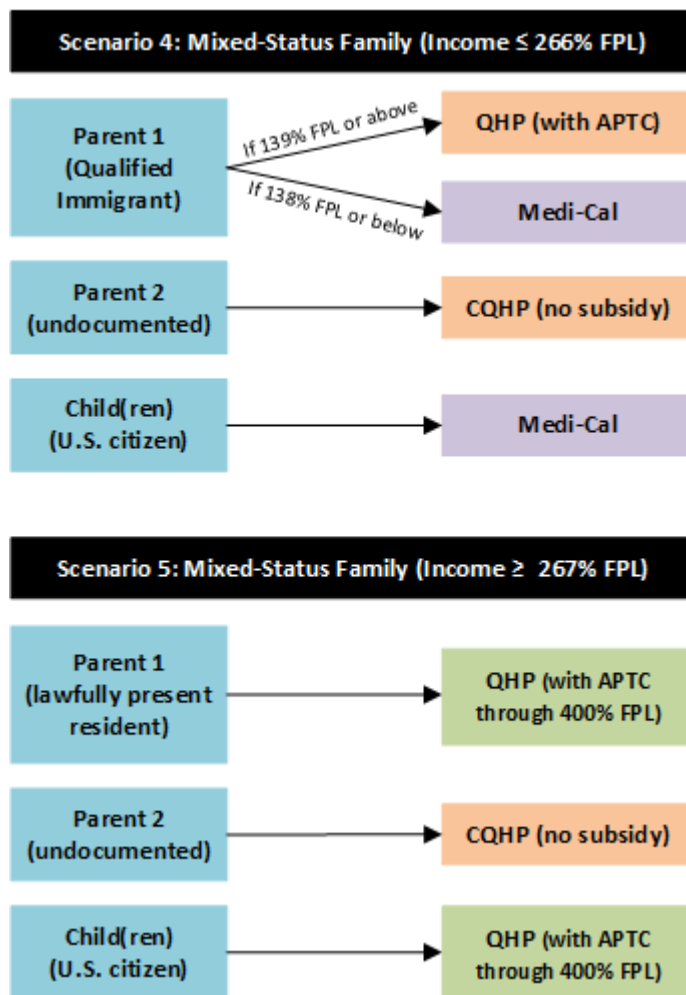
Scenario 4: Mixed-Status Family (Income ≤ 266% FPL)

Parent 1 (Qualified Immigrant)

If 139% FPL or above

QHP (with APTC)

If 138% FPL or below

Medi-Cal

Parent 2 (undocumented)

CQHP (no subsidy)

Child(ren) (U.S. citizen)

Medi-Cal

Scenario 5: Mixed-Status Family (Income ≥ 267% FPL)

Parent 1 (lawfully present resident)

QHP (with APTC through 400% FPL)

Parent 2 (undocumented)

CQHP (no subsidy)

Child(ren) (U.S. citizen)

QHP (with APTC through 400% FPL)